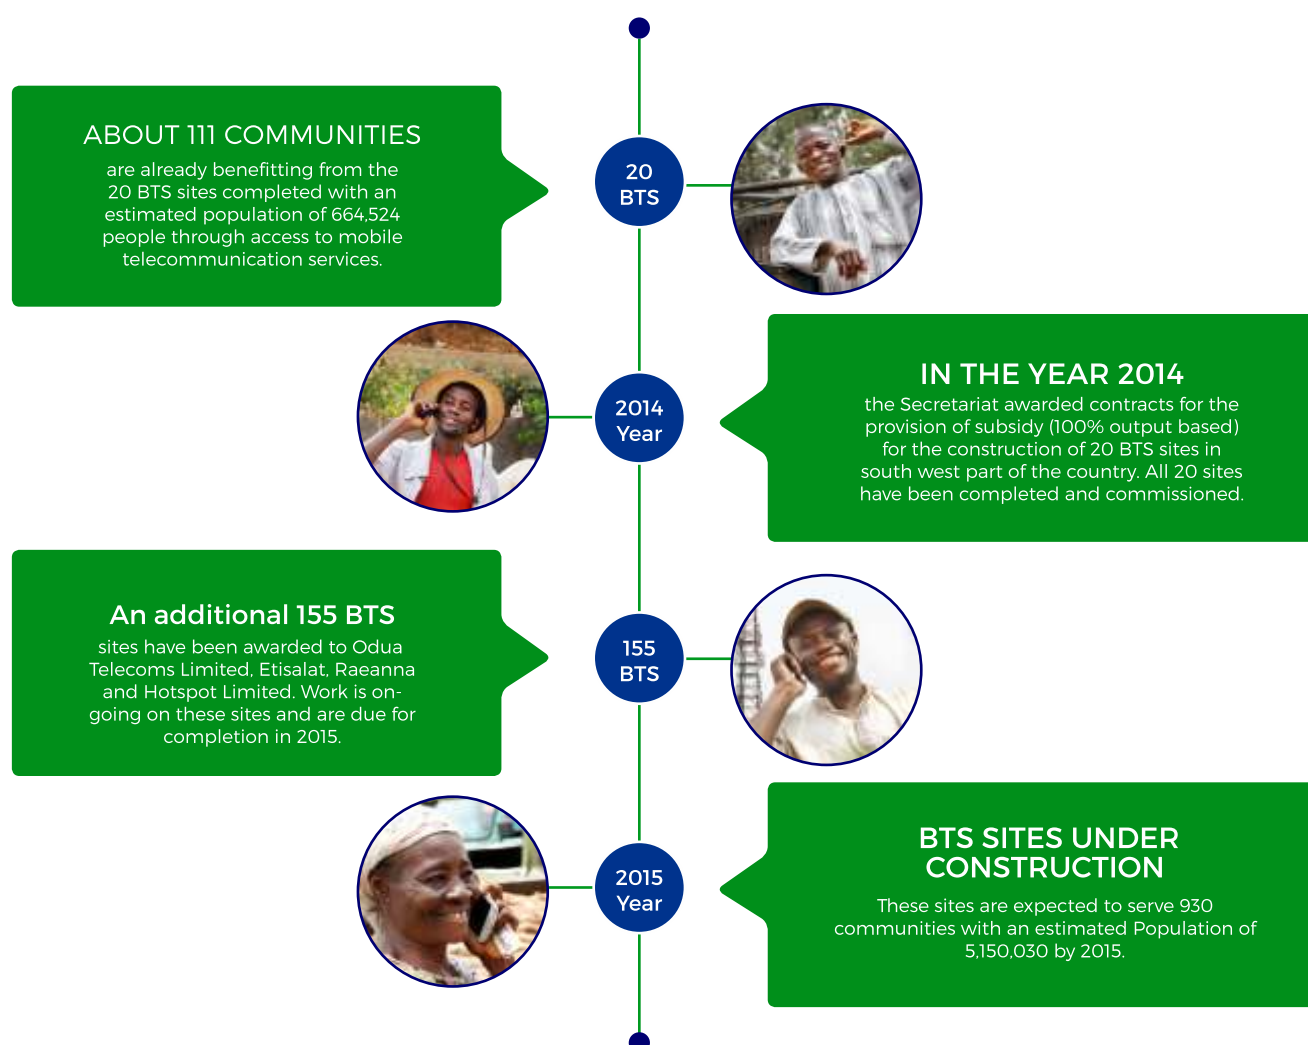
ABOUT 111 COMMUNITIES

are already benefitting from the 20 BTS sites completed with an estimated population of 664,524 people through access to mobile telecommunication services.

20 BTS

2014 Year

IN THE YEAR 2014

the Secretariat awarded contracts for the provision of subsidy (100% output based) for the construction of 20 BTS sites in south west part of the country. All 20 sites have been completed and commissioned.

An additional 155 BTS

sites have been awarded to Odua Telecoms Limited, Etisalat, Raeanna and Hotspot Limited. Work is on-going on these sites and are due for completion in 2015.

155 BTS

2015 Year

BTS SITES UNDER CONSTRUCTION

These sites are expected to serve 930 communities with an estimated Population of 5,150,030 by 2015.